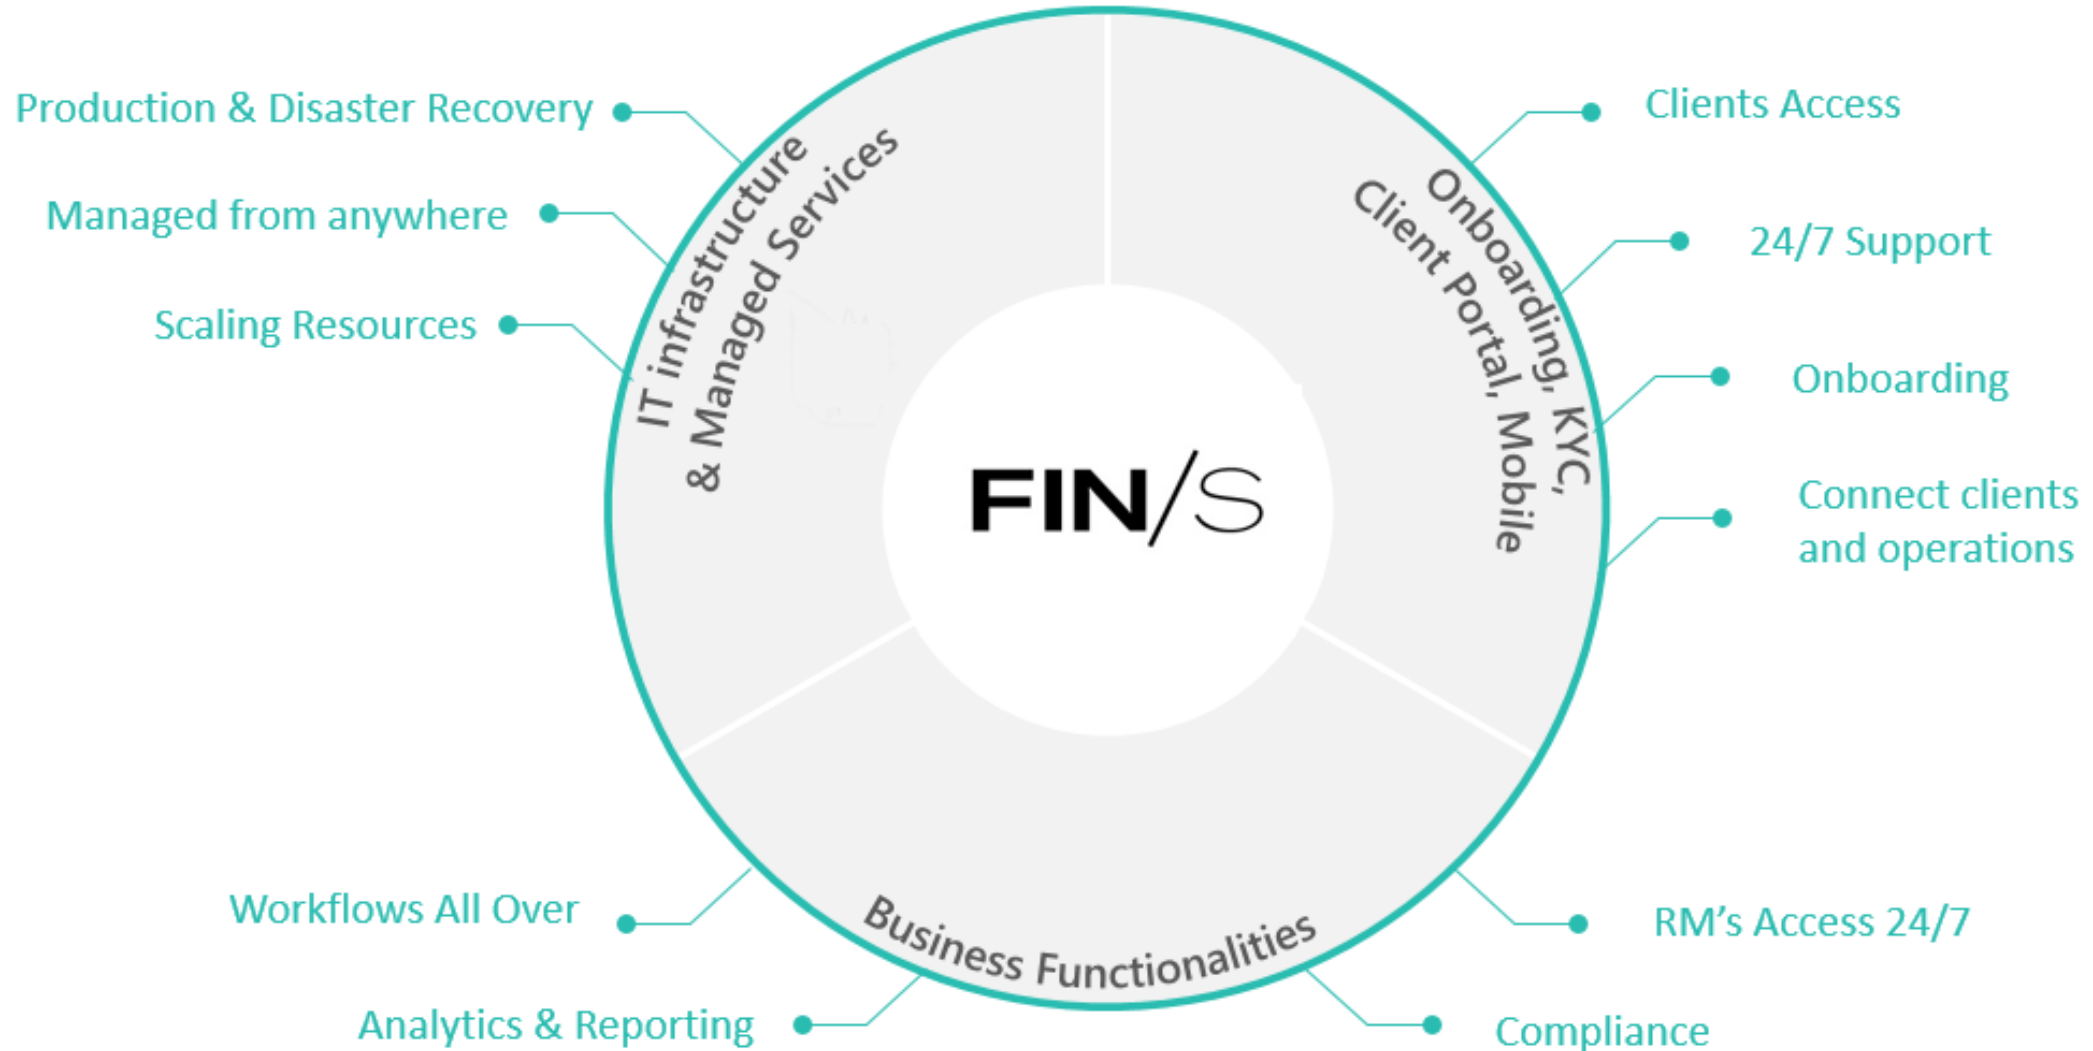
Production & Disaster Recovery

Managed from anywhere

Scaling Resources

IT infrastructure & Managed Services

FIN/S

Onboarding, KYC, Client Portal, Mobile

Clients Access

24/7 Support

Onboarding

Connect clients and operations

Business Functionalities

Workflows All Over

Analytics & Reporting

RM's Access 24/7

Compliance